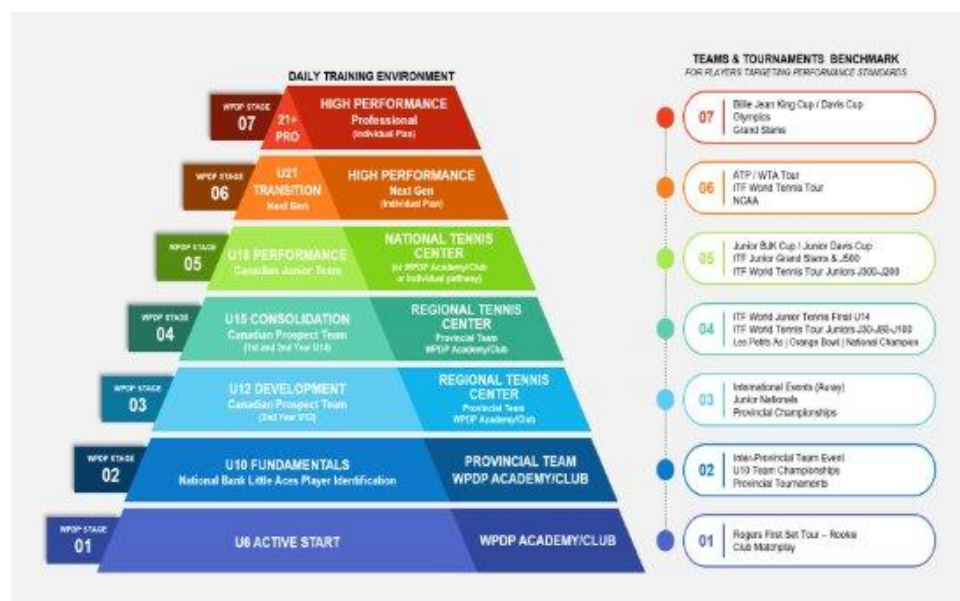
DAILY TRAINING ENVIRONMENT

WPDP STAGE 07
21+ PRO
HIGH PERFORMANCE
Professional
(Individual Plan)

WPDP STAGE 06
U21 TRANSITION
Next Gen
HIGH PERFORMANCE
Next Gen
(Individual Plan)

WPDP STAGE 05
U18 PERFORMANCE
Canadian Junior Team
NATIONAL TENNIS CENTER
(or WPDP Academy/Club or Individual pathway)

WPDP STAGE 04
U15 CONSOLIDATION
Canadian Prospect Team
(1st and 2nd Year U14)
REGIONAL TENNIS CENTER
Provincial Team
WPDP Academy/Club

WPDP STAGE 03
U12 DEVELOPMENT
Canadian Prospect Team
(2nd Year U12)
REGIONAL TENNIS CENTER
Provincial Team
WPDP Academy/Club

WPDP STAGE 02
U10 FUNDAMENTALS
National Bank Little Aces Player Identification
PROVINCIAL TEAM
WPDP ACADEMY/CLUB

WPDP STAGE 01
U8 ACTIVE START
WPDP ACADEMY/CLUB

TEAMS & TOURNAMENTS BENCHMARK
FOR PLAYERS TARGETING PERFORMANCE STANDARDS

07 Billie Jean King Cup / Davis Cup
Olympics
Grand Slams

06 ATP / WTA Tour
ITF World Tennis Tour
NCAA

05 Junior BJK Cup / Junior Davis Cup
ITF Junior Grand Slams & J500
ITF World Tennis Tour Juniors J300-J200

04 ITF World Junior Tennis Final U14
ITF World Tennis Tour Juniors J30-J60-J100
Les Petits As | Orange Bowl | National Champion

03 International Events (Away)
Junior Nationals
Provincial Championships

02 Inter-Provincial Team Event
U10 Team Championships
Provincial Tournaments

01 Rogers First Set Tour – Rookie
Club Matchplay